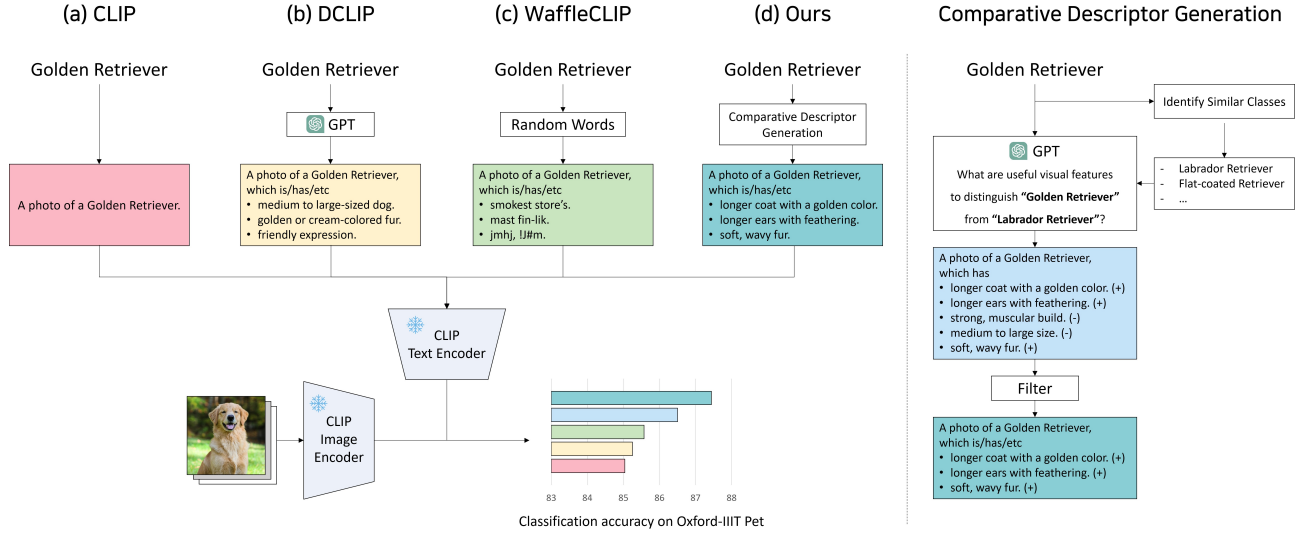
(a) CLIP

Golden Retriever

A photo of a Golden Retriever.

(b) DCLIP

Golden Retriever

GPT

A photo of a Golden Retriever, which is/has/etc
• medium to large-sized dog.
• golden or cream-colored fur.
• friendly expression.

(c) WaffleCLIP

Golden Retriever

Random Words

A photo of a Golden Retriever, which is/has/etc
• smokest store's.
• mast fin-lik.
• jmhj, !J#m.

(d) Ours

Golden Retriever

Comparative Descriptor Generation

A photo of a Golden Retriever, which is/has/etc
• longer coat with a golden color.
• longer ears with feathering.
• soft, wavy fur.

CLIP Text Encoder

CLIP Image Encoder

83 84 85 86 87 88

Classification accuracy on Oxford-IIIT Pet

Comparative Descriptor Generation

Golden Retriever

Identify Similar Classes

- Labrador Retriever
- Flat-coated Retriever
- ...

GPT

What are useful visual features to distinguish **"Golden Retriever"** from **"Labrador Retriever"**?

A photo of a Golden Retriever, which has
• longer coat with a golden color. (+)
• longer ears with feathering. (+)
• strong, muscular build. (-)
• medium to large size. (-)
• soft, wavy fur. (+)

Filter

A photo of a Golden Retriever, which is/has/etc
• longer coat with a golden color. (+)
• longer ears with feathering. (+)
• soft, wavy fur. (+)